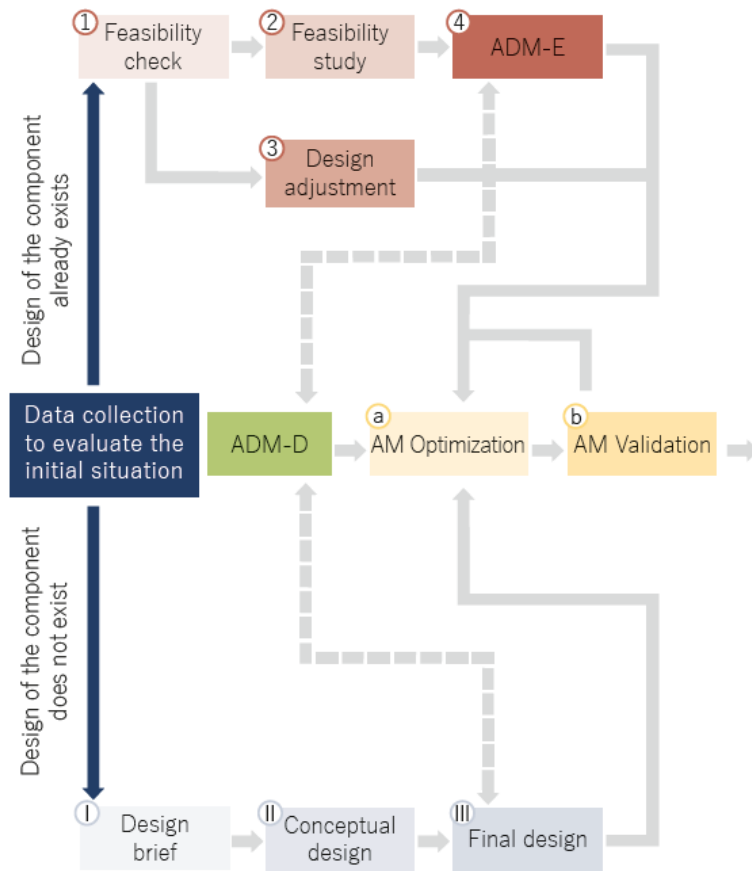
1 Feasibility check

2 Feasibility study

4 ADM-E

3 Design adjustment

Design of the component already exists

Data collection to evaluate the initial situation

ADM-D

a AM Optimization

b AM Validation

Design of the component does not exist

I Design brief

II Conceptual design

III Final design